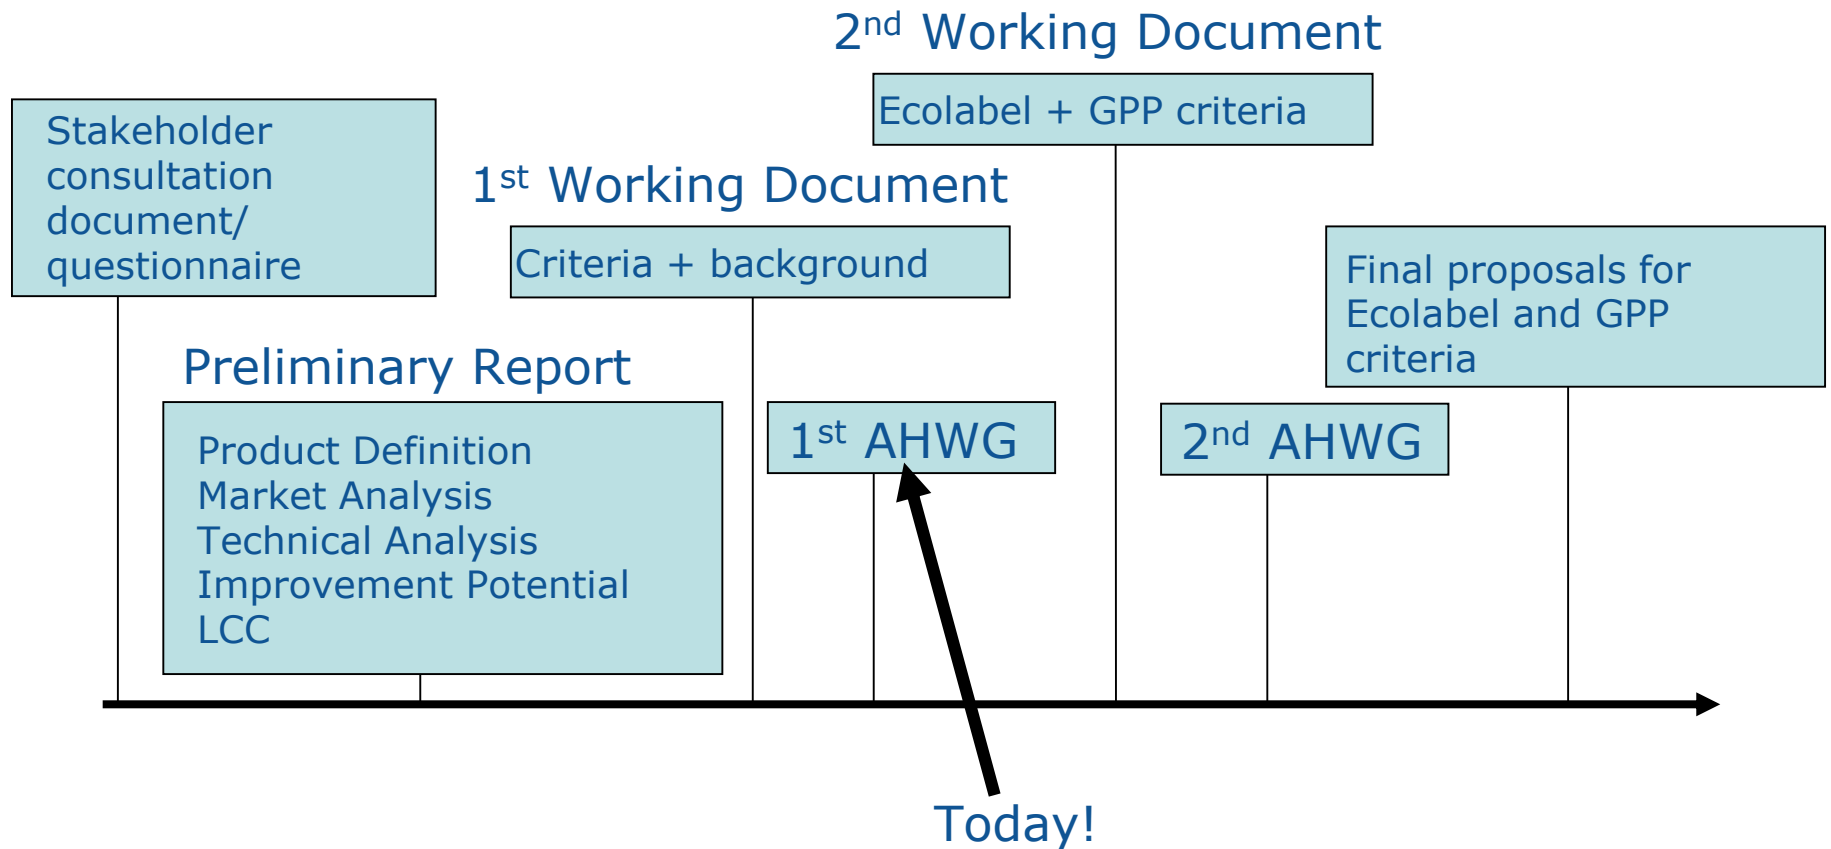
2$^{nd}$ Working Document

Ecolabel + GPP criteria

Stakeholder consultation document/ questionnaire

1$^{st}$ Working Document

Criteria + background

Final proposals for Ecolabel and GPP criteria

Preliminary Report

Product Definition
Market Analysis
Technical Analysis
Improvement Potential
LCC

1$^{st}$ AHWG

2$^{nd}$ AHWG

Today!